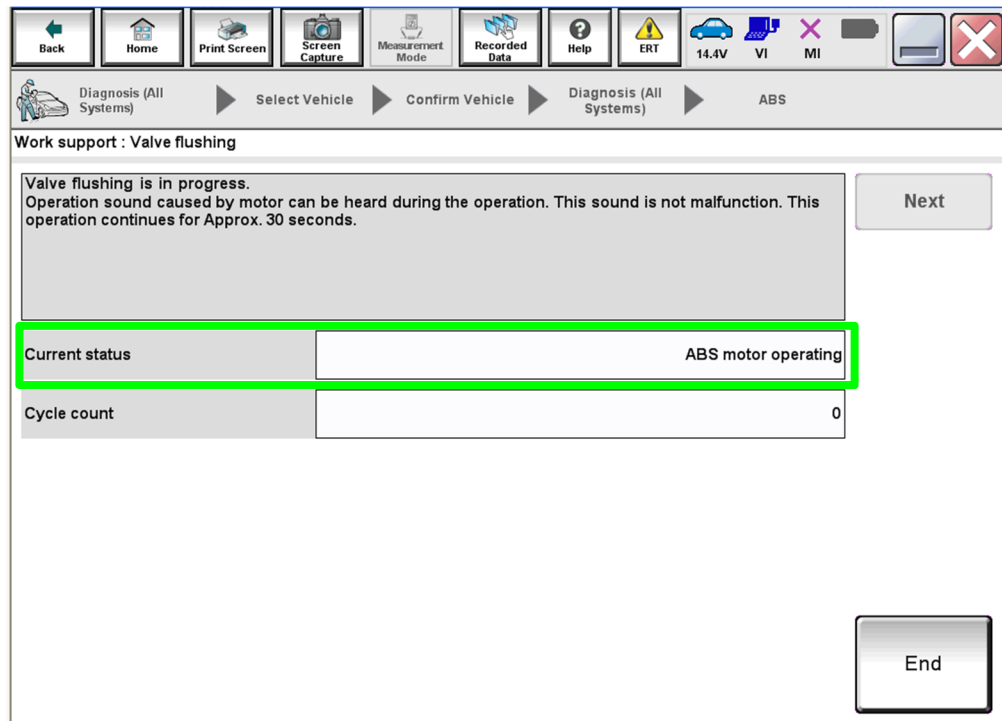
Back
Home
Print Screen
Screen Capture
Measurement Mode
Recorded Data
Help
ERT
14.4V
VI
MI

Diagnosis (All Systems)
Select Vehicle
Confirm Vehicle
Diagnosis (All Systems)
ABS

Work support : Valve flushing

Valve flushing is in progress.
Operation sound caused by motor can be heard during the operation. This sound is not malfunction. This operation continues for Approx. 30 seconds.

Next

| Current status | ABS motor operating |
|---|---|
| Cycle count | 0 |

End